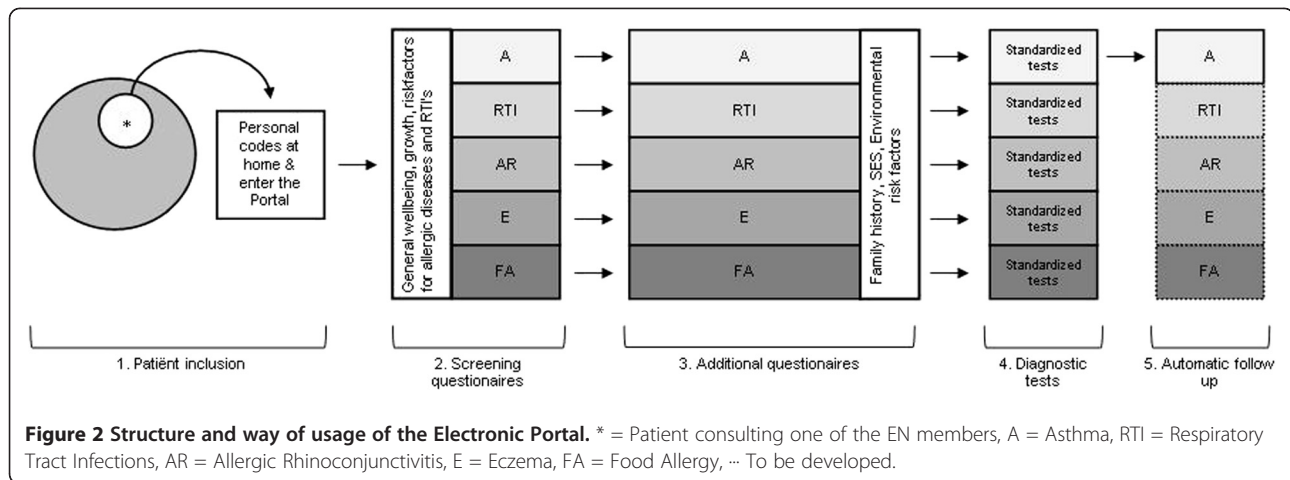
*

Personal codes at home & enter the Portal

General wellbeing, growth, riskfactors for allergic diseases and RTI's

A
RTI
AR
E
FA

A
RTI
AR
E
FA

Family history, SES, Environmental risk factors

Standardized tests
Standardized tests
Standardized tests
Standardized tests
Standardized tests

A
RTI
AR
E
FA

1. Patiënt inclusion

2. Screening questionaires

3. Additional questionaires

4. Diagnostic tests

5. Automatic follow up

**Figure 2 Structure and way of usage of the Electronic Portal.** * = Patient consulting one of the EN members, A = Asthma, RTI = Respiratory Tract Infections, AR = Allergic Rhinoconjunctivitis, E = Eczema, FA = Food Allergy, ⋯ To be developed.